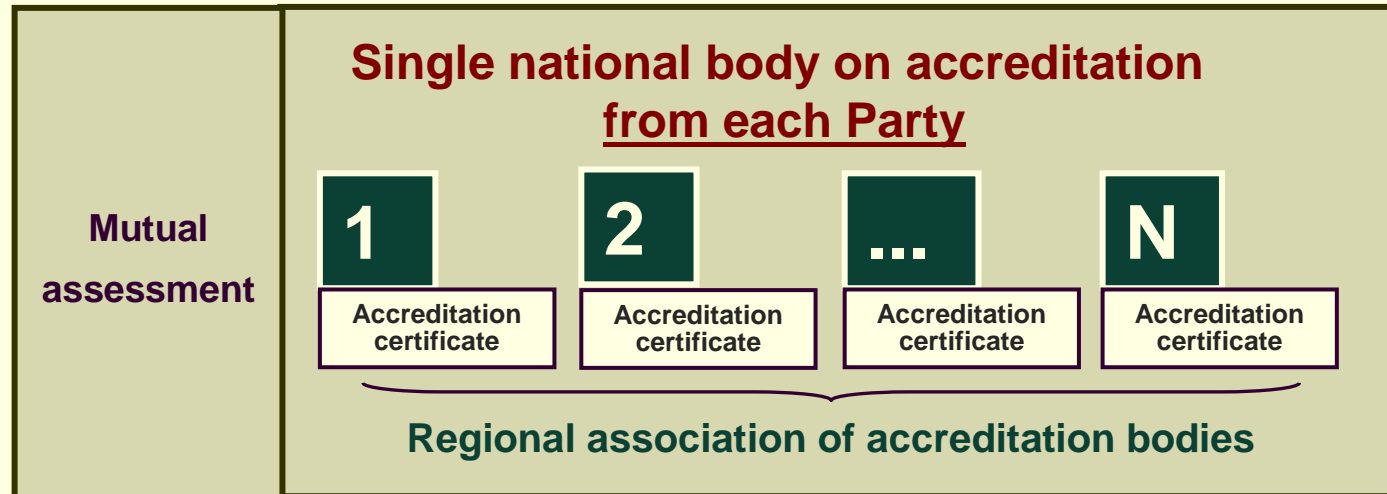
Mutual assessment

Single national body on accreditation from each Party

1

Accreditation certificate

2

Accreditation certificate

...

Accreditation certificate

N

Accreditation certificate

Regional association of accreditation bodies